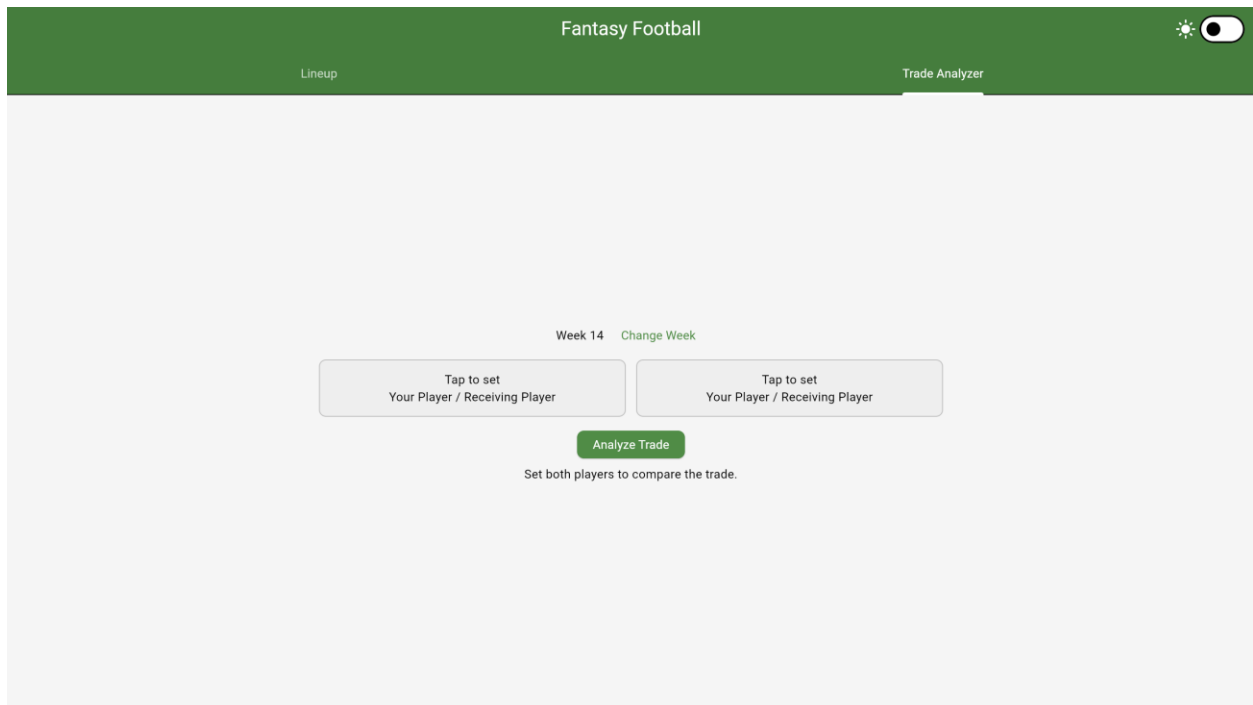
Fantasy Football

Lineup

Trade Analyzer

Week 14 Change Week

Tap to set
Your Player / Receiving Player

Tap to set
Your Player / Receiving Player

Analyze Trade

Set both players to compare the trade.